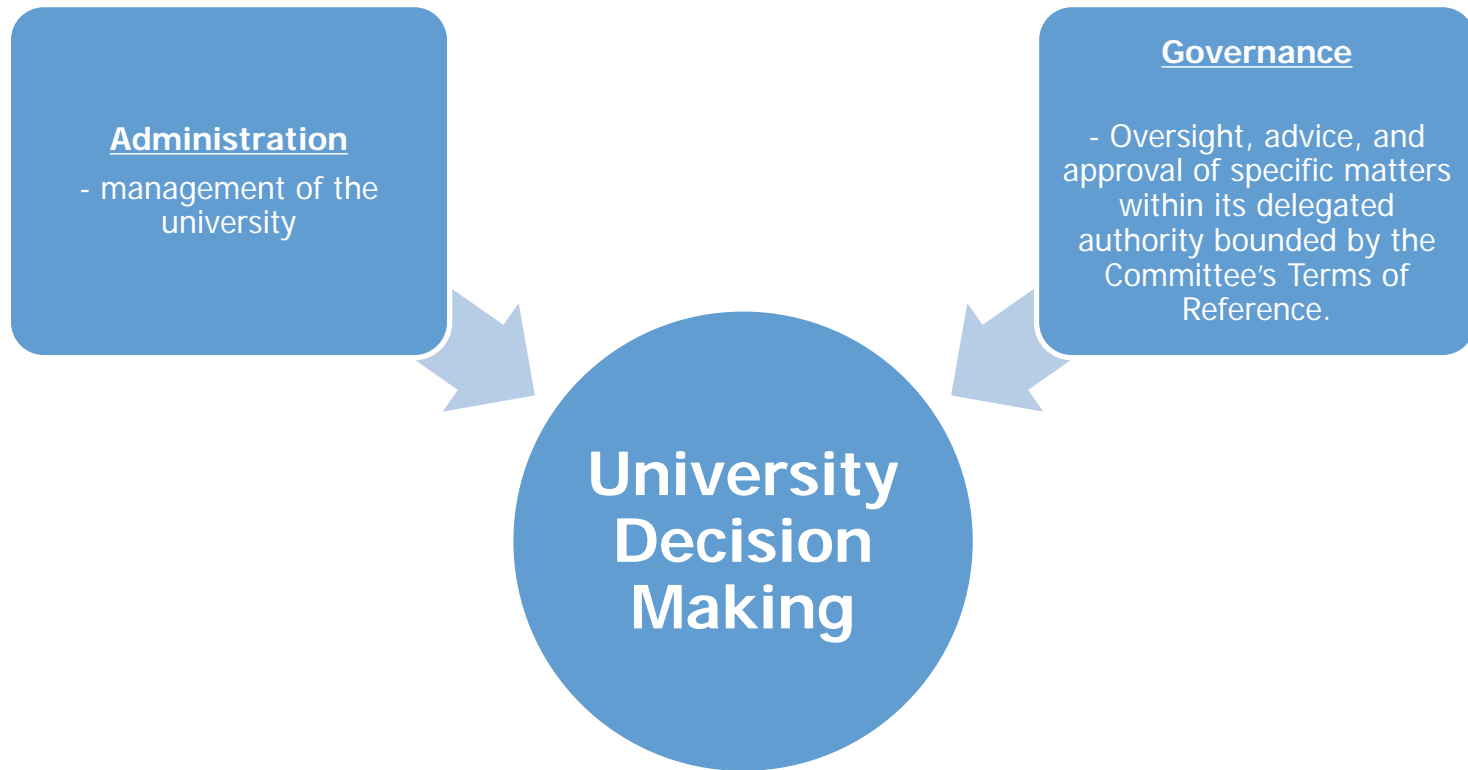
Administration

- management of the university

Governance

- Oversight, advice, and approval of specific matters within its delegated authority bounded by the Committee's Terms of Reference.

University Decision Making